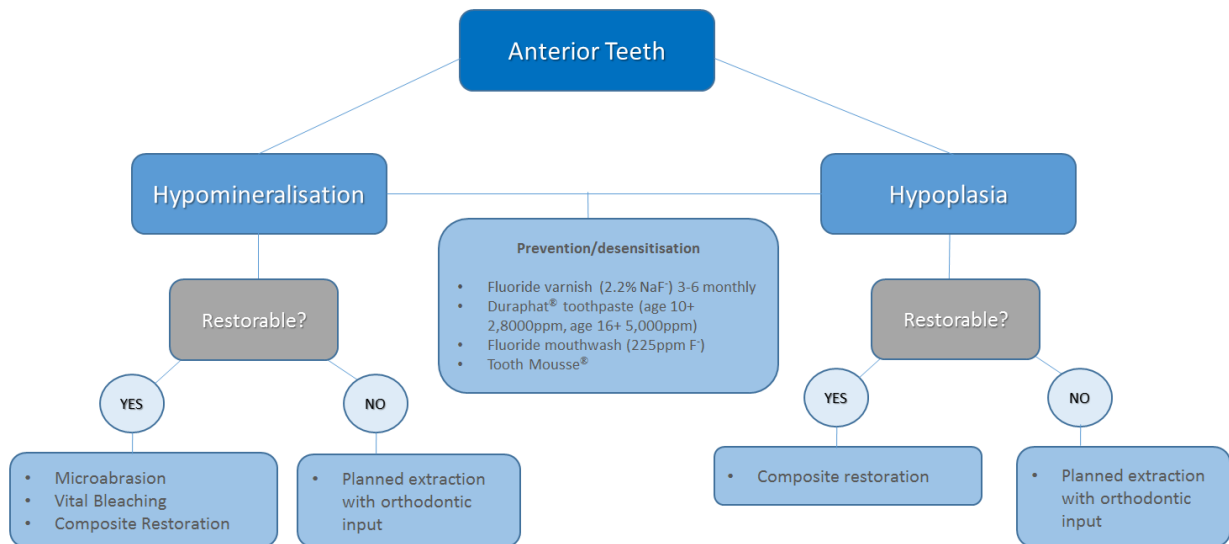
Anterior Teeth

Hypomineralisation

Hypoplasia

Prevention/desensitisation

- Fluoride varnish (2.2% NaF$^-$) 3-6 monthly
- Duraphat® toothpaste (age 10+ 2,8000ppm, age 16+ 5,000ppm)
- Fluoride mouthwash (225ppm F$^-$)
- Tooth Mousse®

Restorable?

YES

NO

- Microabrasion
- Vital Bleaching
- Composite Restoration

- Planned extraction with orthodontic input

Restorable?

YES

NO

- Composite restoration

- Planned extraction with orthodontic input